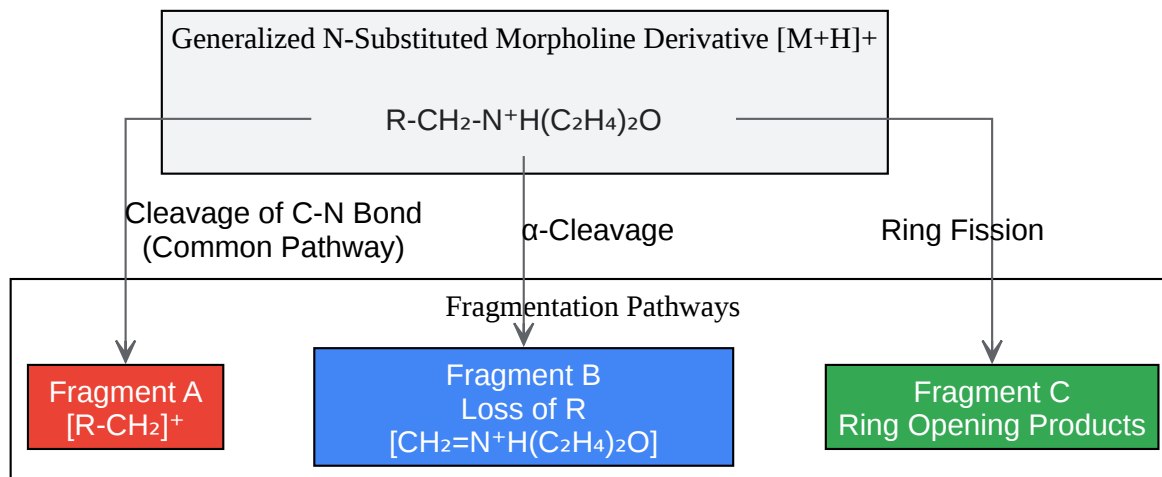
Generalized N-Substituted Morpholine Derivative [M+H]+

R-CH₂-N⁺H(C₂H₄)₂O

Cleavage of C-N Bond (Common Pathway)

α-Cleavage

Ring Fission

Fragmentation Pathways

Fragment A
[R-CH₂]⁺

Fragment B
Loss of R
[CH₂=N⁺H(C₂H₄)₂O]

Fragment C
Ring Opening Products